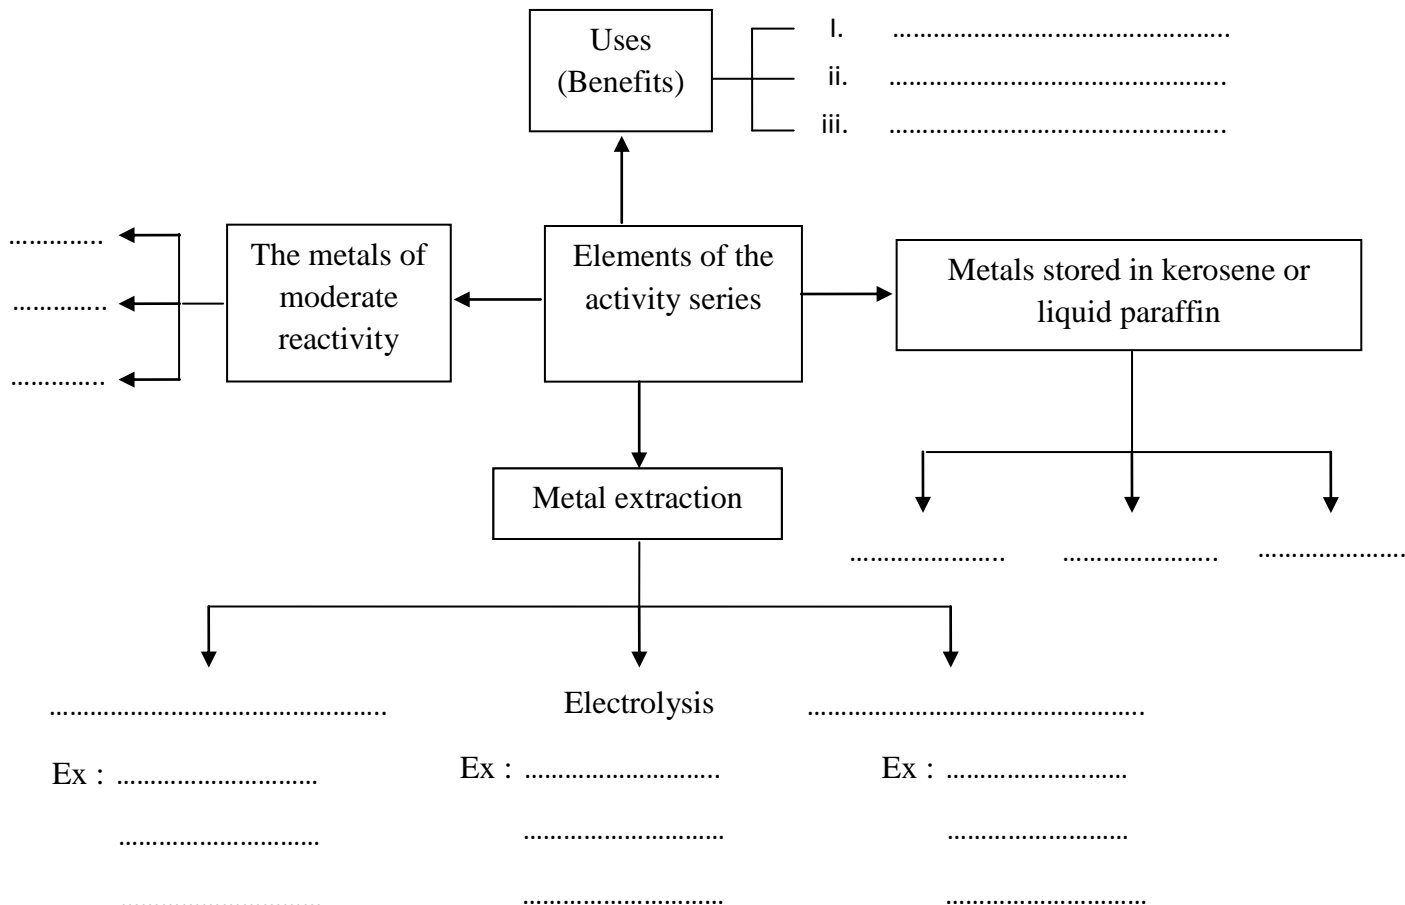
Uses (Benefits)

I. ..............................................

ii. ..............................................

iii. ..............................................

.............

.............

.............

The metals of moderate reactivity

Elements of the activity series

Metals stored in kerosene or liquid paraffin

Metal extraction

...................... ...................... ......................

.............................................. Electrolysis ..............................................

Ex : ............................ Ex : ............................ Ex : ............................

............................ ............................ ............................

............................ ............................ ............................